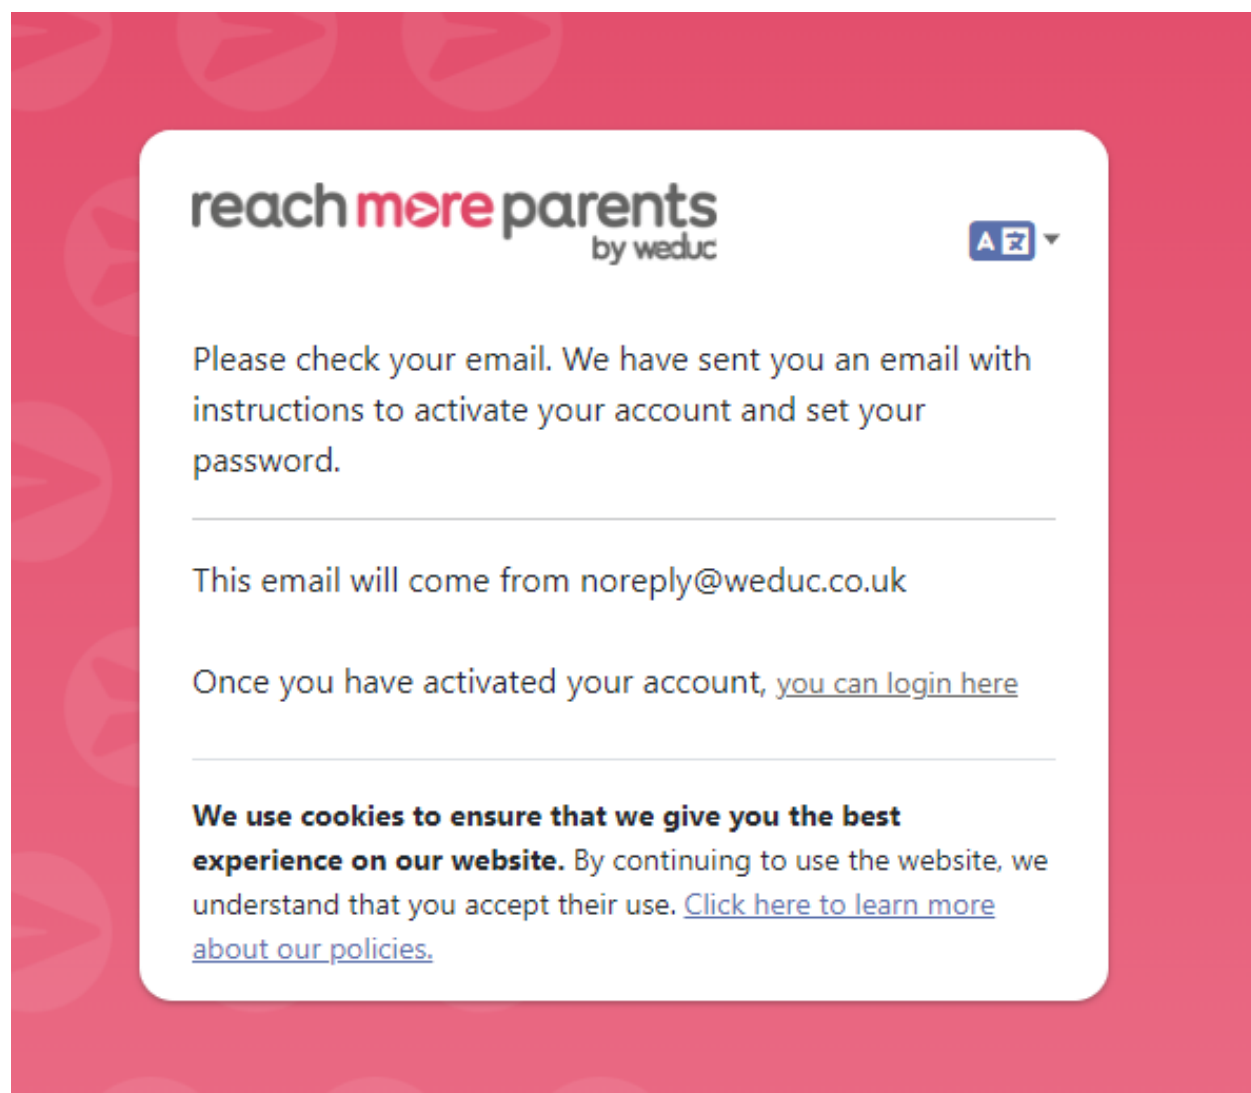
reach more parents
by weduc

A 文

Please check your email. We have sent you an email with instructions to activate your account and set your password.

This email will come from noreply@weduc.co.uk

Once you have activated your account, you can login here

**We use cookies to ensure that we give you the best experience on our website.** By continuing to use the website, we understand that you accept their use. Click here to learn more about our policies.